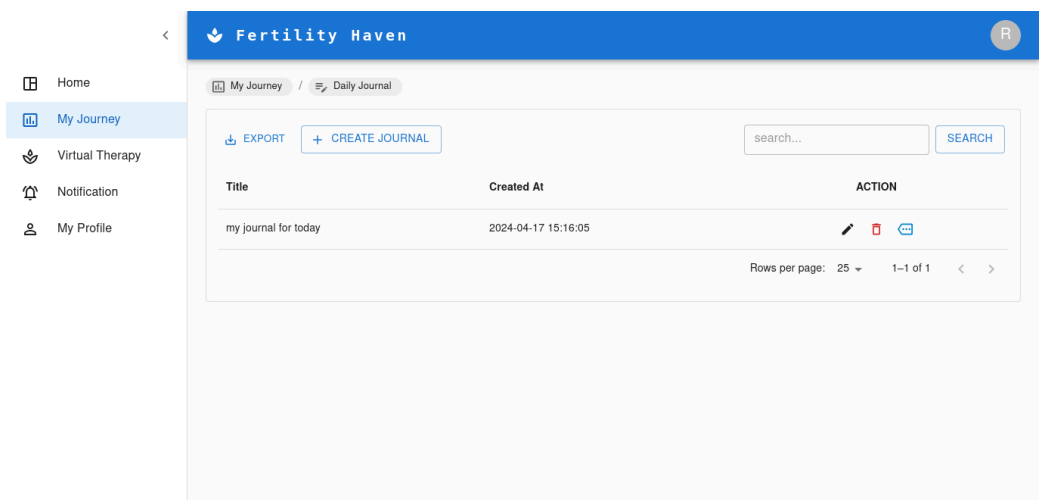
Fertility Haven

R

Home
My Journey
Virtual Therapy
Notification
My Profile

My Journey / Daily Journal

EXPORT
+ CREATE JOURNAL
search...
SEARCH

| Title | Created At | ACTION |
|---|---|---|
| my journal for today | 2024-04-17 15:16:05 | |

Rows per page: 25
1–1 of 1